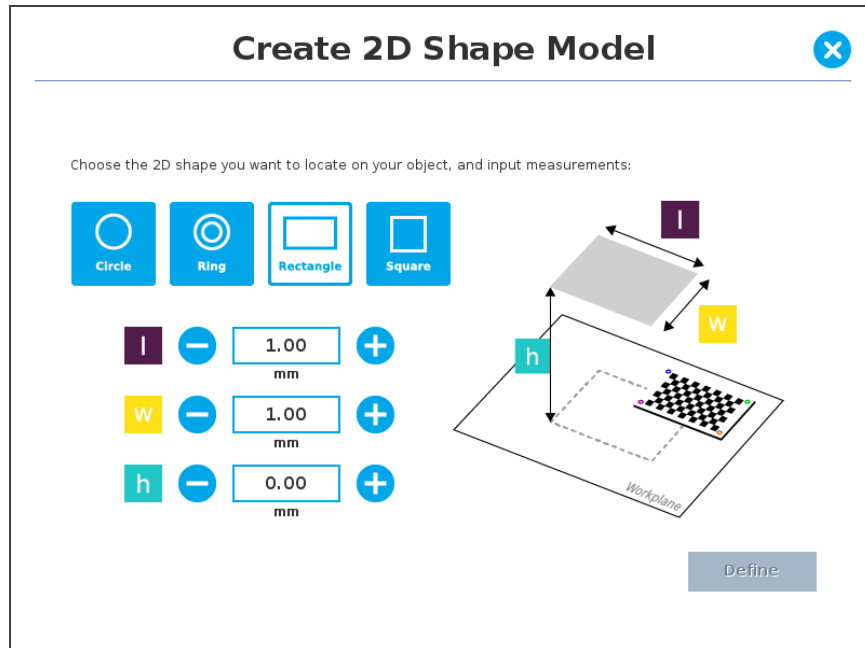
Create 2D Shape Model

Choose the 2D shape you want to locate on your object, and input measurements:

Circle

Ring

Rectangle

Square

l

1.00

mm

w

1.00

mm

h

0.00

mm

l

w

h

Workplane

Define